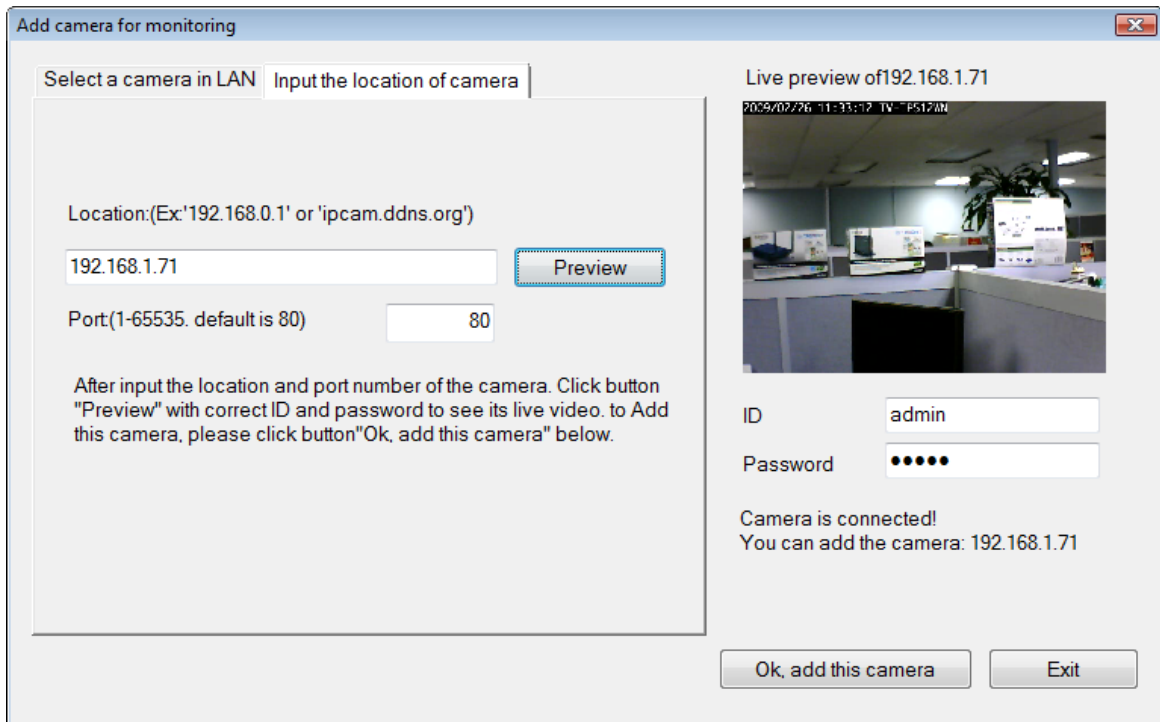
Add camera for monitoring

Select a camera in LAN | Input the location of camera

Location:(Ex:'192.168.0.1' or 'ipcam.ddns.org')

192.168.1.71

Preview

Port:(1-65535. default is 80)

80

After input the location and port number of the camera. Click button "Preview" with correct ID and password to see its live video. to Add this camera, please click button"Ok, add this camera" below.

Live preview of192.168.1.71

2009/02/26 11:33:12 TV-IP512WN

ID

admin

Password

●●●●●

Camera is connected!
You can add the camera: 192.168.1.71

Ok, add this camera

Exit